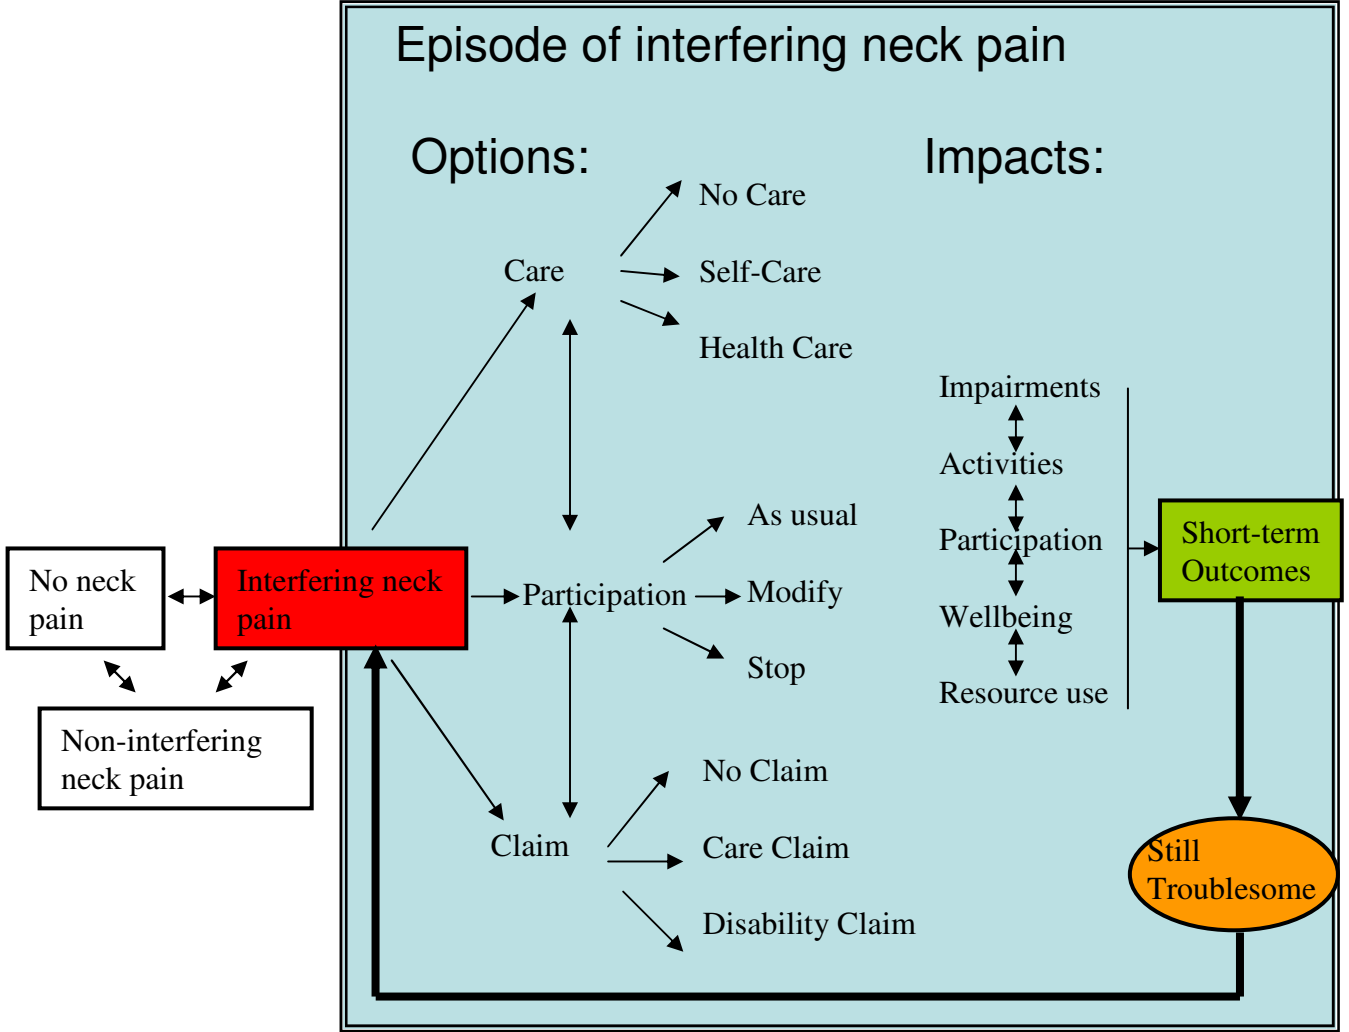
Episode of interfering neck pain

Options:

Impacts:

Care

No Care

Self-Care

Health Care

Impairments

Activities

Participation

Wellbeing

Resource use

Short-term Outcomes

As usual

No neck pain

Interfering neck pain

Participation

Modify

Stop

Non-interfering neck pain

No Claim

Claim

Care Claim

Disability Claim

Still Troublesome